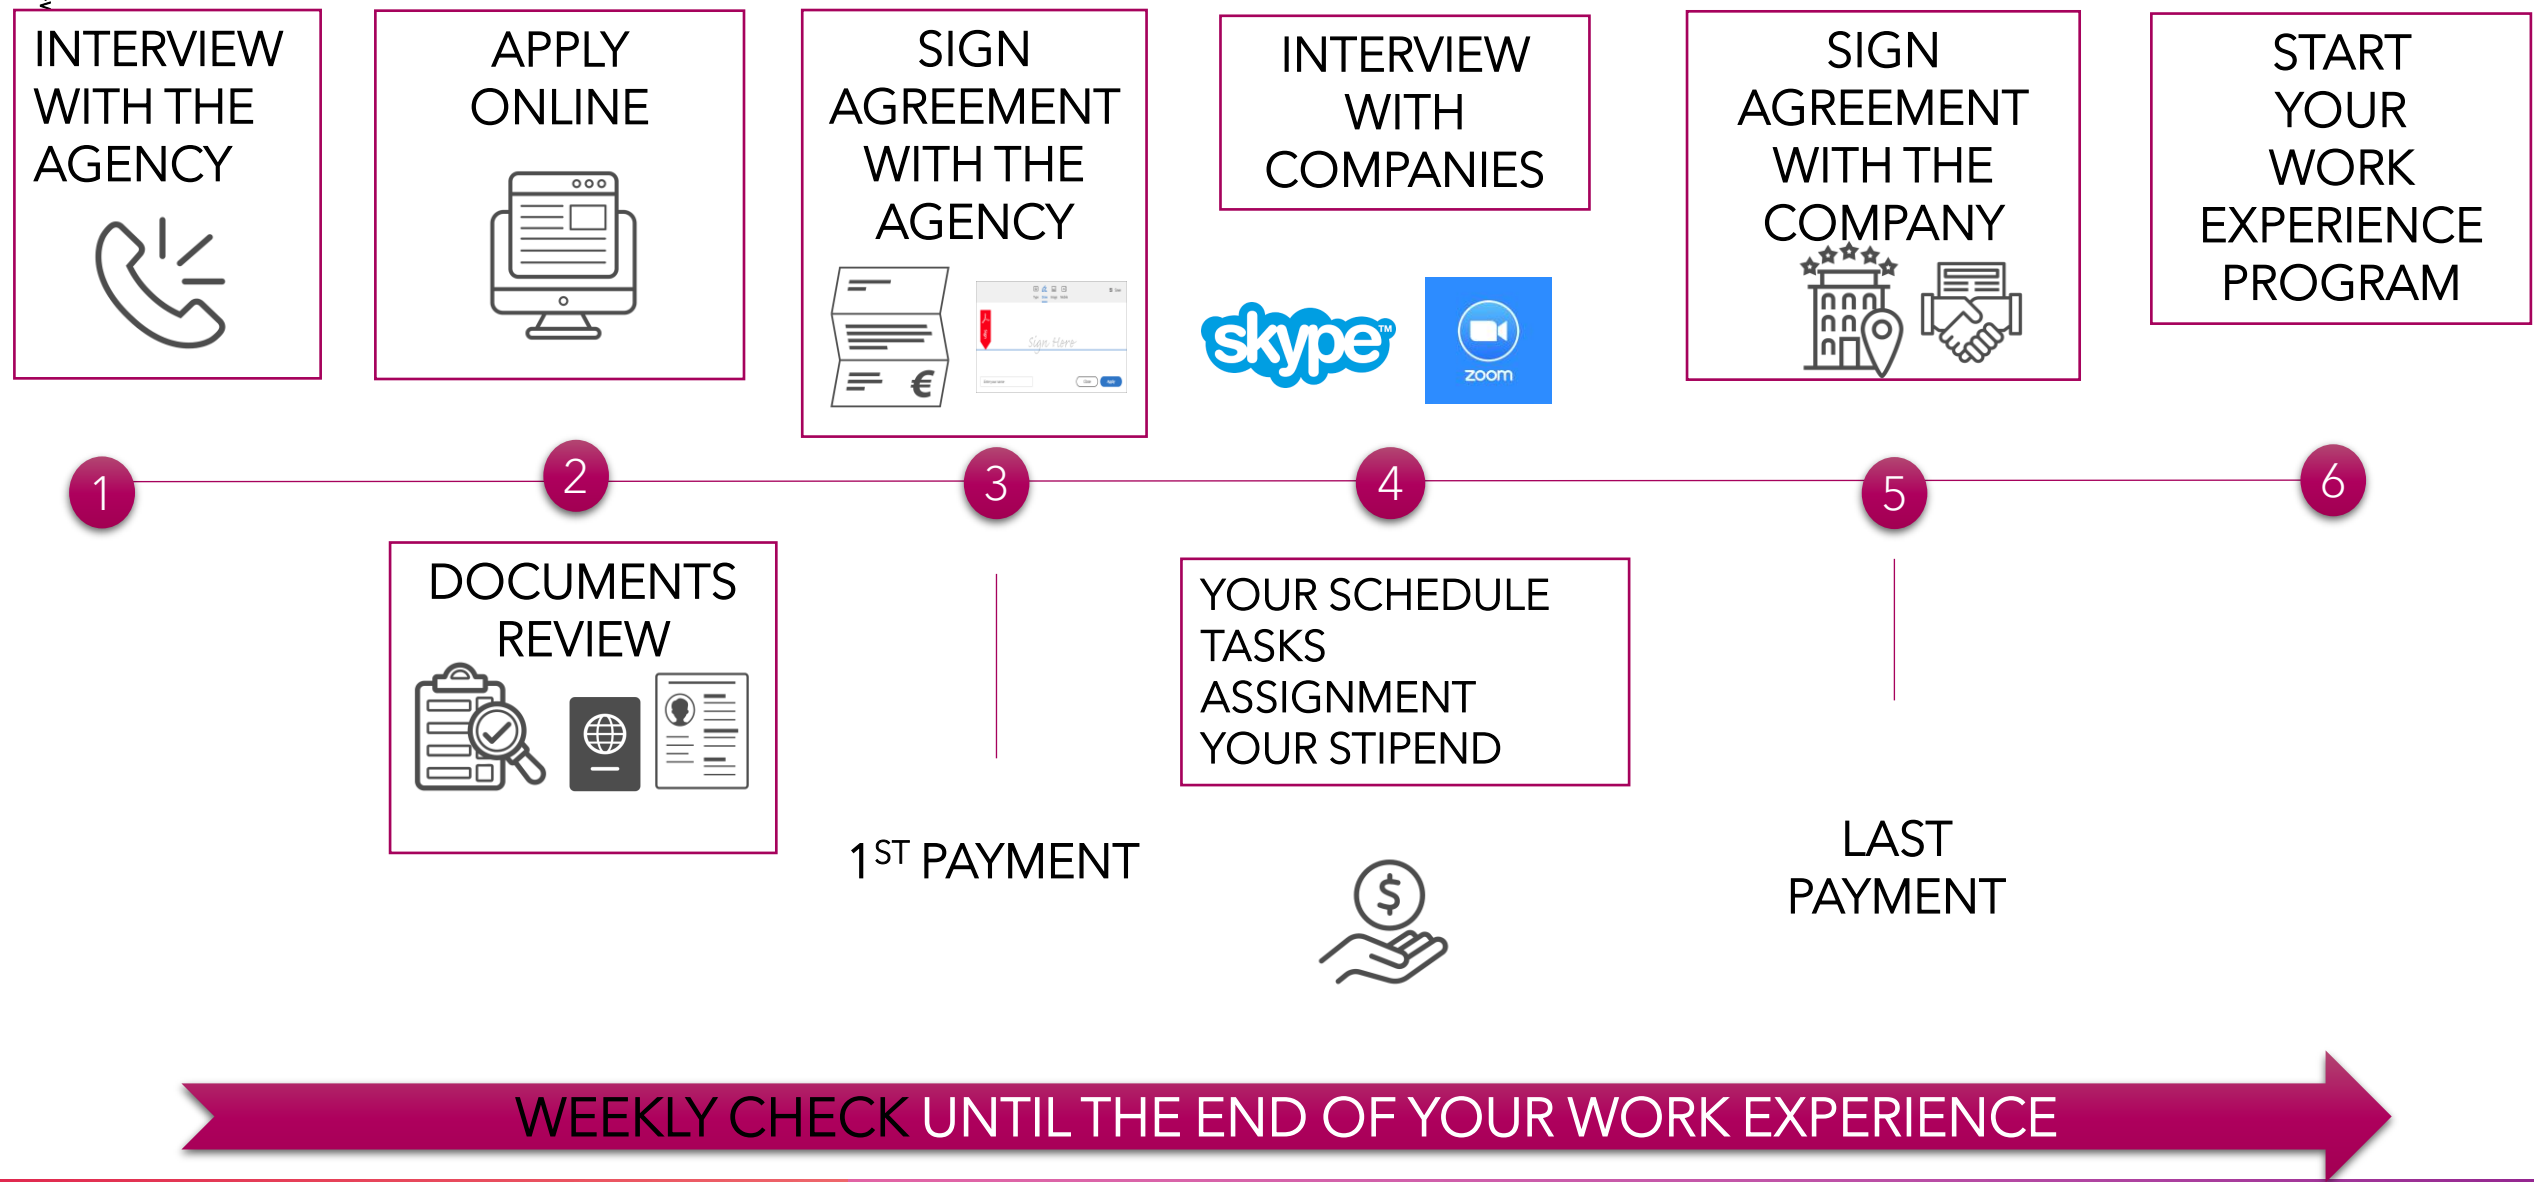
INTERVIEW WITH THE AGENCY

APPLY ONLINE

SIGN AGREEMENT WITH THE AGENCY

€

Sign Here

INTERVIEW WITH COMPANIES

skype

zoom

SIGN AGREEMENT WITH THE COMPANY

START YOUR WORK EXPERIENCE PROGRAM

1

2

3

4

5

6

DOCUMENTS REVIEW

$1^{ST}$ PAYMENT

YOUR SCHEDULE
TASKS ASSIGNMENT
YOUR STIPEND

$

LAST PAYMENT

WEEKLY CHECK UNTIL THE END OF YOUR WORK EXPERIENCE